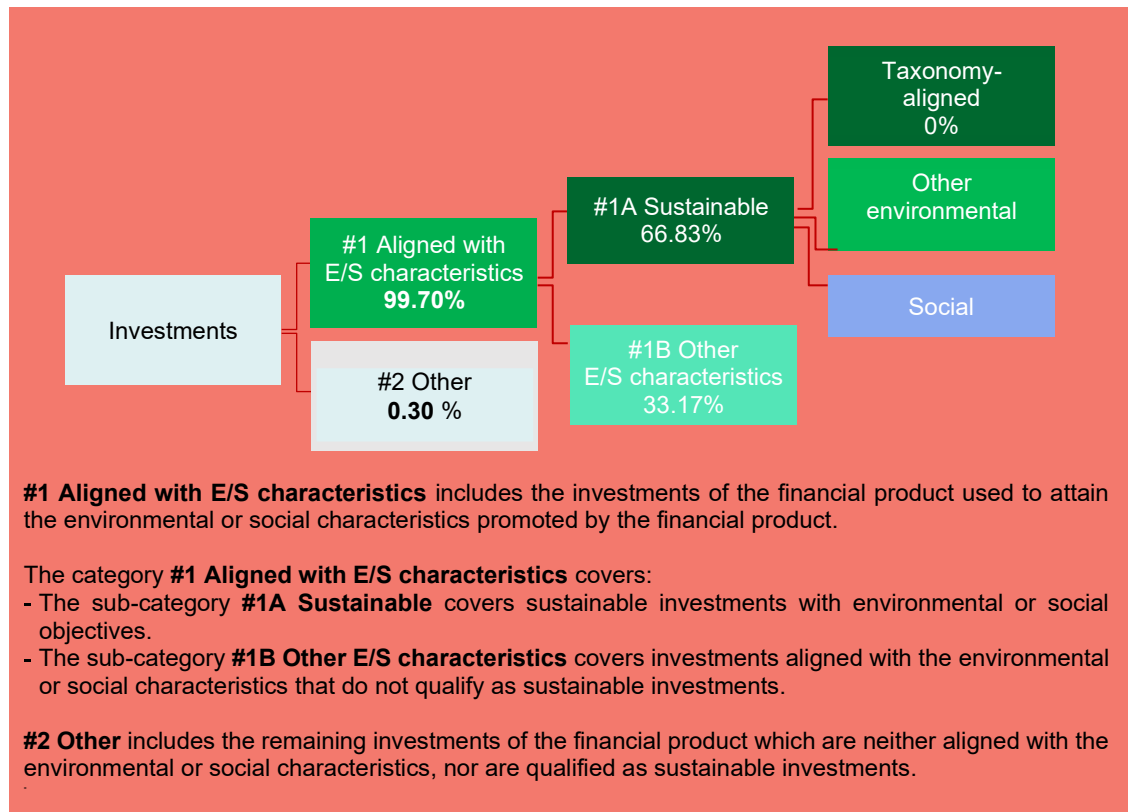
Taxonomy-aligned
0%

Other environmental

Social

#1A Sustainable
66.83%

#1 Aligned with E/S characteristics
**99.70%**

Investments

#2 Other
**0.30** %

#1B Other E/S characteristics
33.17%

**#1 Aligned with E/S characteristics** includes the investments of the financial product used to attain the environmental or social characteristics promoted by the financial product.

The category **#1 Aligned with E/S characteristics** covers:
- The sub-category **#1A Sustainable** covers sustainable investments with environmental or social objectives.
- The sub-category **#1B Other E/S characteristics** covers investments aligned with the environmental or social characteristics that do not qualify as sustainable investments.

**#2 Other** includes the remaining investments of the financial product which are neither aligned with the environmental or social characteristics, nor are qualified as sustainable investments.